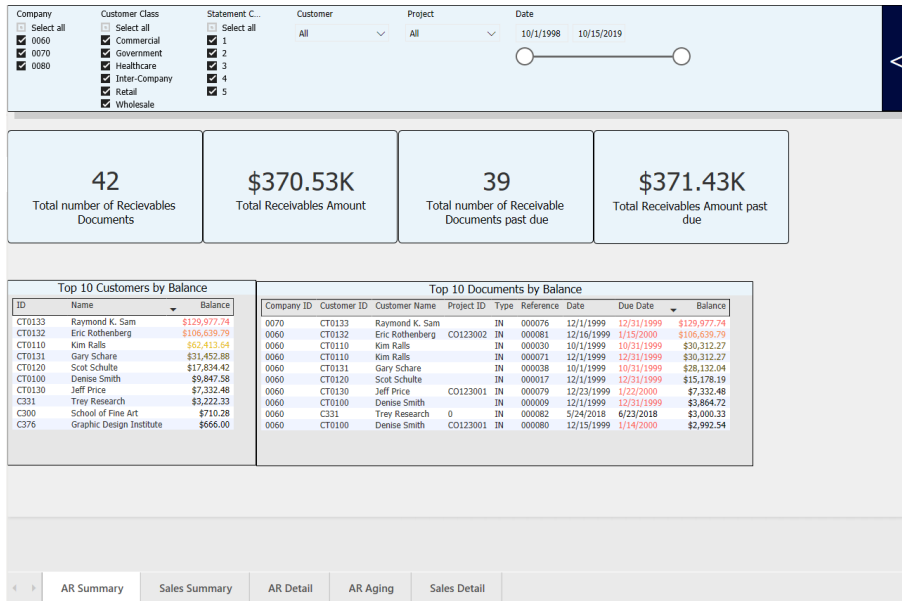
Company
Select all
0060
0070
0080

Customer Class
Select all
Commercial
Government
Healthcare
Inter-Company
Retail
Wholesale

Statement C...
Select all
1
2
3
4
5

Customer
All

Project
All

Date
10/1/1998
10/15/2019

<

42
Total number of Recievables Documents

$370.53K
Total Receivables Amount

39
Total number of Receivable Documents past due

$371.43K
Total Receivables Amount past due

Top 10 Customers by Balance

| ID | Name | Balance |
|---|---|---|
| CT0133 | Raymond K. Sam | $129,977.74 |
| CT0132 | Eric Rothenberg | $106,639.79 |
| CT0110 | Kim Ralls | $62,413.64 |
| CT0131 | Gary Schare | $31,452.88 |
| CT0120 | Scot Schulte | $17,834.42 |
| CT0100 | Denise Smith | $9,847.58 |
| CT0130 | Jeff Price | $7,332.48 |
| C331 | Trey Research | $3,222.33 |
| C300 | School of Fine Art | $710.28 |
| C376 | Graphic Design Institute | $666.00 |

Top 10 Documents by Balance

| Company ID | Customer ID | Customer Name | Project ID | Type | Reference | Date | Due Date | Balance |
|---|---|---|---|---|---|---|---|---|
| 0070 | CT0133 | Raymond K. Sam | | IN | 000076 | 12/1/1999 | 12/31/1999 | $129,977.74 |
| 0060 | CT0132 | Eric Rothenberg | CO123002 | IN | 000081 | 12/16/1999 | 1/15/2000 | $106,639.79 |
| 0060 | CT0110 | Kim Ralls | | IN | 000030 | 10/1/1999 | 10/31/1999 | $30,312.27 |
| 0060 | CT0110 | Kim Ralls | | IN | 000071 | 12/1/1999 | 12/31/1999 | $30,312.27 |
| 0060 | CT0131 | Gary Schare | | IN | 000038 | 10/1/1999 | 10/31/1999 | $28,132.04 |
| 0060 | CT0120 | Scot Schulte | | IN | 000017 | 12/1/1999 | 12/31/1999 | $15,178.19 |
| 0060 | CT0130 | Jeff Price | CO123001 | IN | 000079 | 12/23/1999 | 1/22/2000 | $7,332.48 |
| 0060 | CT0100 | Denise Smith | | IN | 000009 | 12/1/1999 | 12/31/1999 | $3,864.72 |
| 0060 | C331 | Trey Research | 0 | IN | 000082 | 5/24/2018 | 6/23/2018 | $3,000.33 |
| 0060 | CT0100 | Denise Smith | CO123001 | IN | 000080 | 12/15/1999 | 1/14/2000 | $2,992.54 |

AR Summary
Sales Summary
AR Detail
AR Aging
Sales Detail